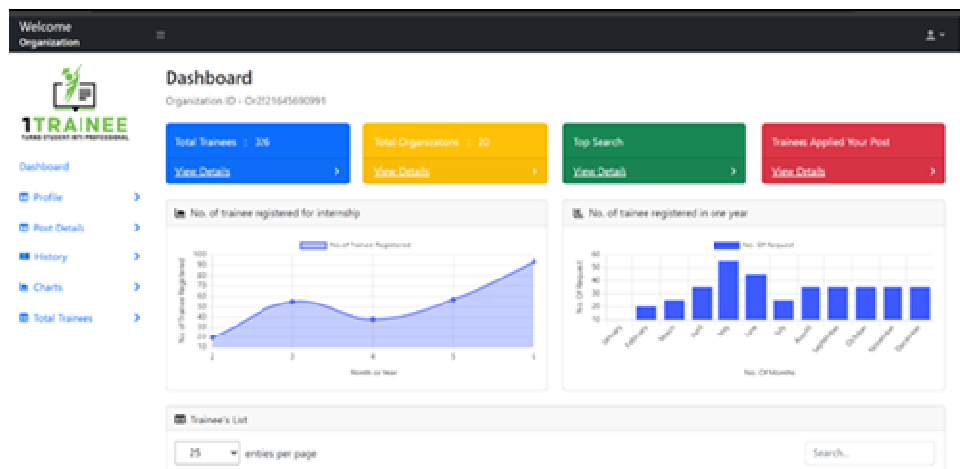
Welcome
Organization

1TRAINEE
TURNS STUDENT INTO PROFESSIONAL

Dashboard
Profile
Post Details
History
Charts
Total Trainees

Dashboard
Organization ID - Or2121645690991

Total Trainees : 316
View Details

Total Organizations : 20
View Details

Top Search
View Details

Trainees Applied Your Post
View Details

No. of trainee registered for internship

No. of Trainee Registered

100
90
80
70
60
50
40
30
20
10
0

2 3 4 5 6

Month or Year

No. of Trainee Registered

No. of tainee registered in one year

No. Of Request

60
50
40
30
20
10
0

January February March April May June July August September October November December

No. Of Months

Trainee's List

25 entries per page

Search...